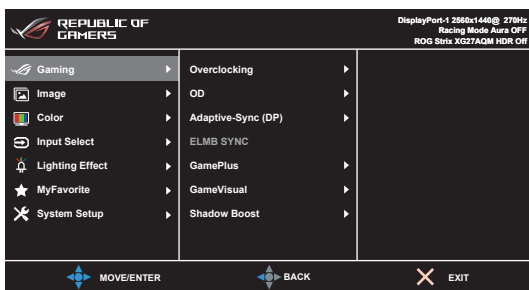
REPUBLIC OF GAMERS

DisplayPort-1 2560x1440@ 270Hz
Racing Mode Aura OFF
ROG Strix XG27AQM HDR Off

Gaming
Image
Color
Input Select
Lighting Effect
MyFavorite
System Setup

Overclocking
OD
Adaptive-Sync (DP)
ELMB SYNC
GamePlus
GameVisual
Shadow Boost

MOVE/ENTER
BACK
EXIT